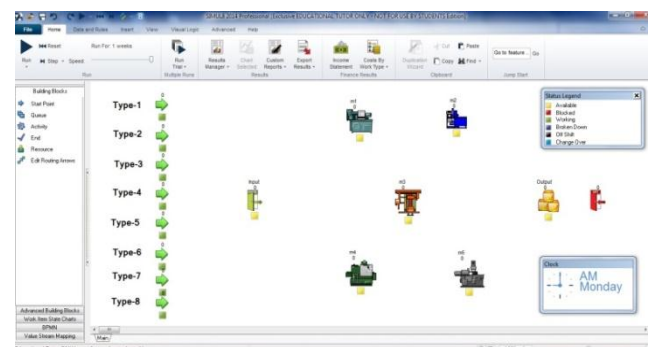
SIMUL8 2014 Professional [Exclusive EDUCATIONAL TUTOR ONLY - NOT FOR USE BY STUDENTS Edition]

File Home Data and Rules Insert View Visual Logic Advanced Help

Reset
Run Step Speed
Run For 1 weeks
Run
Run Trial
Multiple Runs
Results Manager
Chart Selected
Custom Reports
Export Results
Results
Income Statement
Costs By Work Type
Finance Results
Duplication Wizard
Cut Copy Paste Find
Clipboard
Go to feature Go
Jump Start

Building Blocks
Start Point
Queue
Activity
End
Resource
Edit Routing Arrows

Type-1
Type-2
Type-3
Type-4
Type-5
Type-6
Type-7
Type-8

m1
m2
Input
m3
Output
m4
m5

Status Legend
Available
Blocked
Working
Broken Down
Off Shift
Change Over

Clock
AM
Monday

Advanced Building Blocks
Work Item State Charts
BPMN
Value Stream Mapping
Main